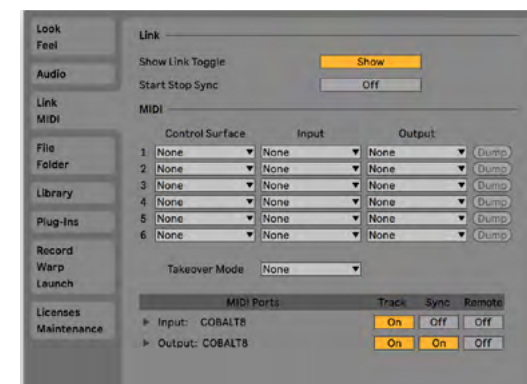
Look
Feel

Audio

Link
MIDI

File
Folder

Library

Plug-Ins

Record
Warp
Launch

Licenses
Maintenance

Link

Show Link Toggle | Show

Start Stop Sync | Off

MIDI

| | Control Surface | Input | Output | |
|---|---|---|---|---|
| 1 | None | None | None | Dump |
| 2 | None | None | None | Dump |
| 3 | None | None | None | Dump |
| 4 | None | None | None | Dump |
| 5 | None | None | None | Dump |
| 6 | None | None | None | Dump |

Takeover Mode | None

| MIDI Ports | Track | Sync | Remote |
|---|---|---|---|
| ▸ Input: COBALT8 | On | Off | Off |
| ▸ Output: COBALT8 | On | On | Off |